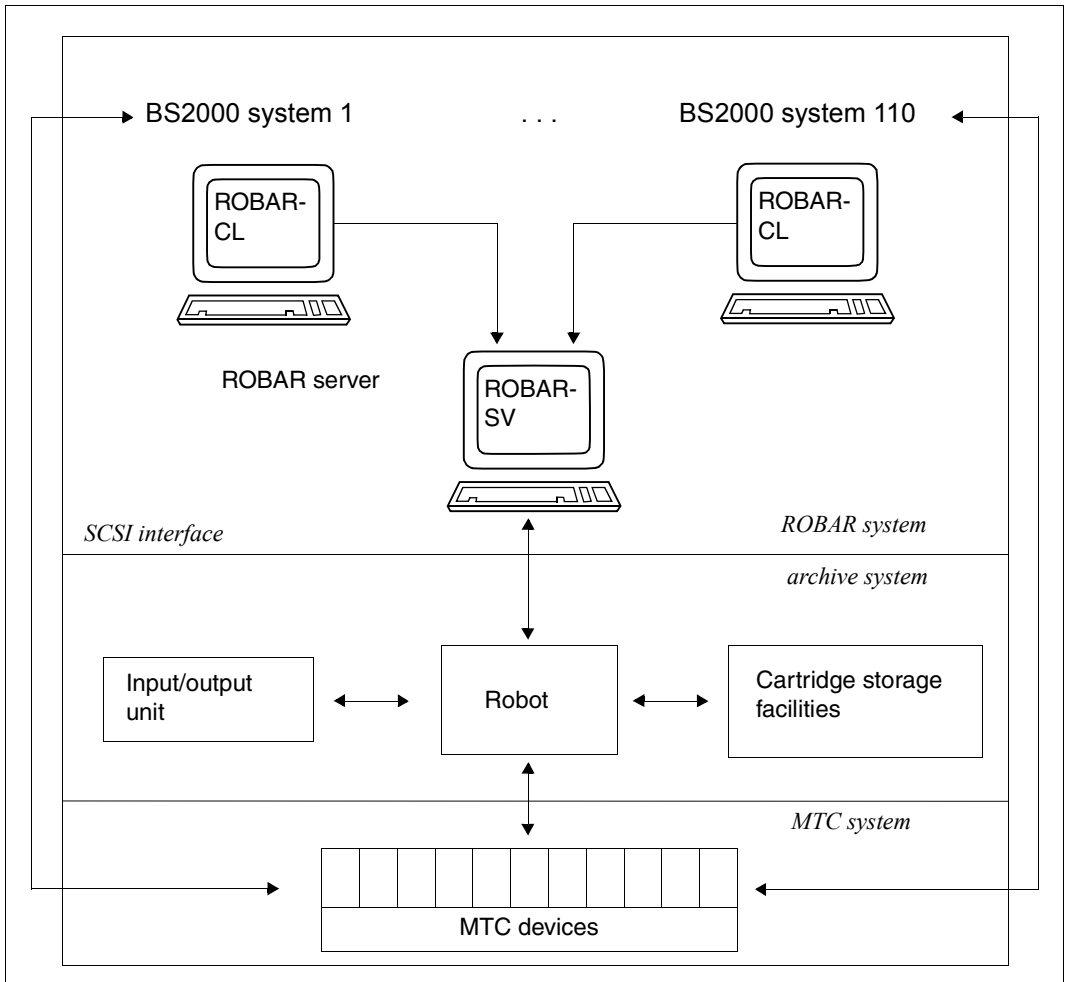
BS2000 system 1

. . .

BS2000 system 110

ROBAR-CL

ROBAR-CL

ROBAR server

ROBAR-SV

SCSI interface

ROBAR system

archive system

Input/output unit

Robot

Cartridge storage facilities

MTC system

MTC devices